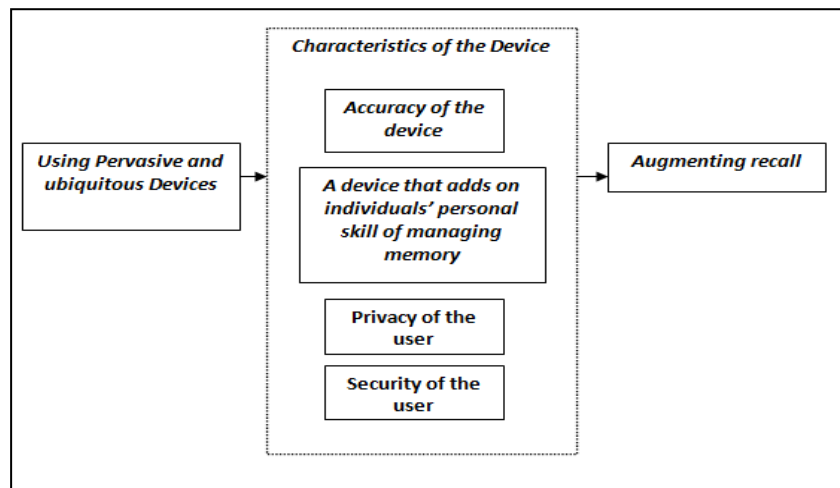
Using Pervasive and ubiquitous Devices

Characteristics of the Device

Accuracy of the device

A device that adds on individuals' personal skill of managing memory

Privacy of the user

Security of the user

Augmenting recall